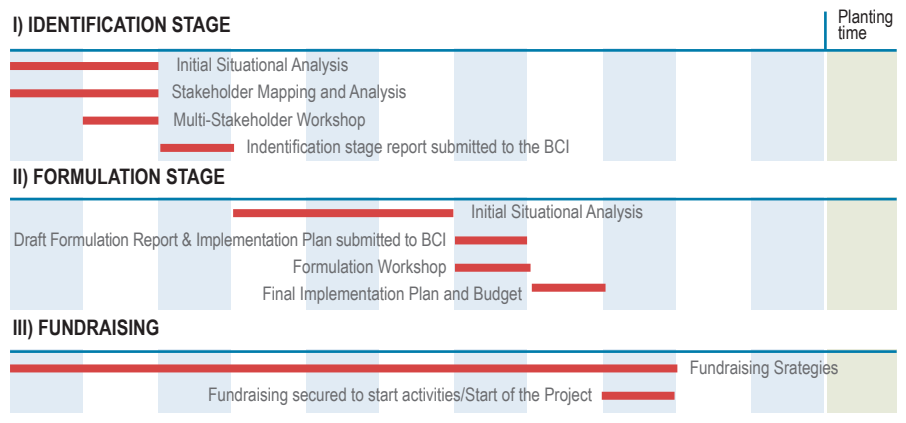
I) IDENTIFICATION STAGE

Planting time

Initial Situational Analysis

Stakeholder Mapping and Analysis

Multi-Stakeholder Workshop

Indentification stage report submitted to the BCI

II) FORMULATION STAGE

Initial Situational Analysis

Draft Formulation Report & Implementation Plan submitted to BCI

Formulation Workshop

Final Implementation Plan and Budget

III) FUNDRAISING

Fundraising Srategies

Fundraising secured to start activities/Start of the Project